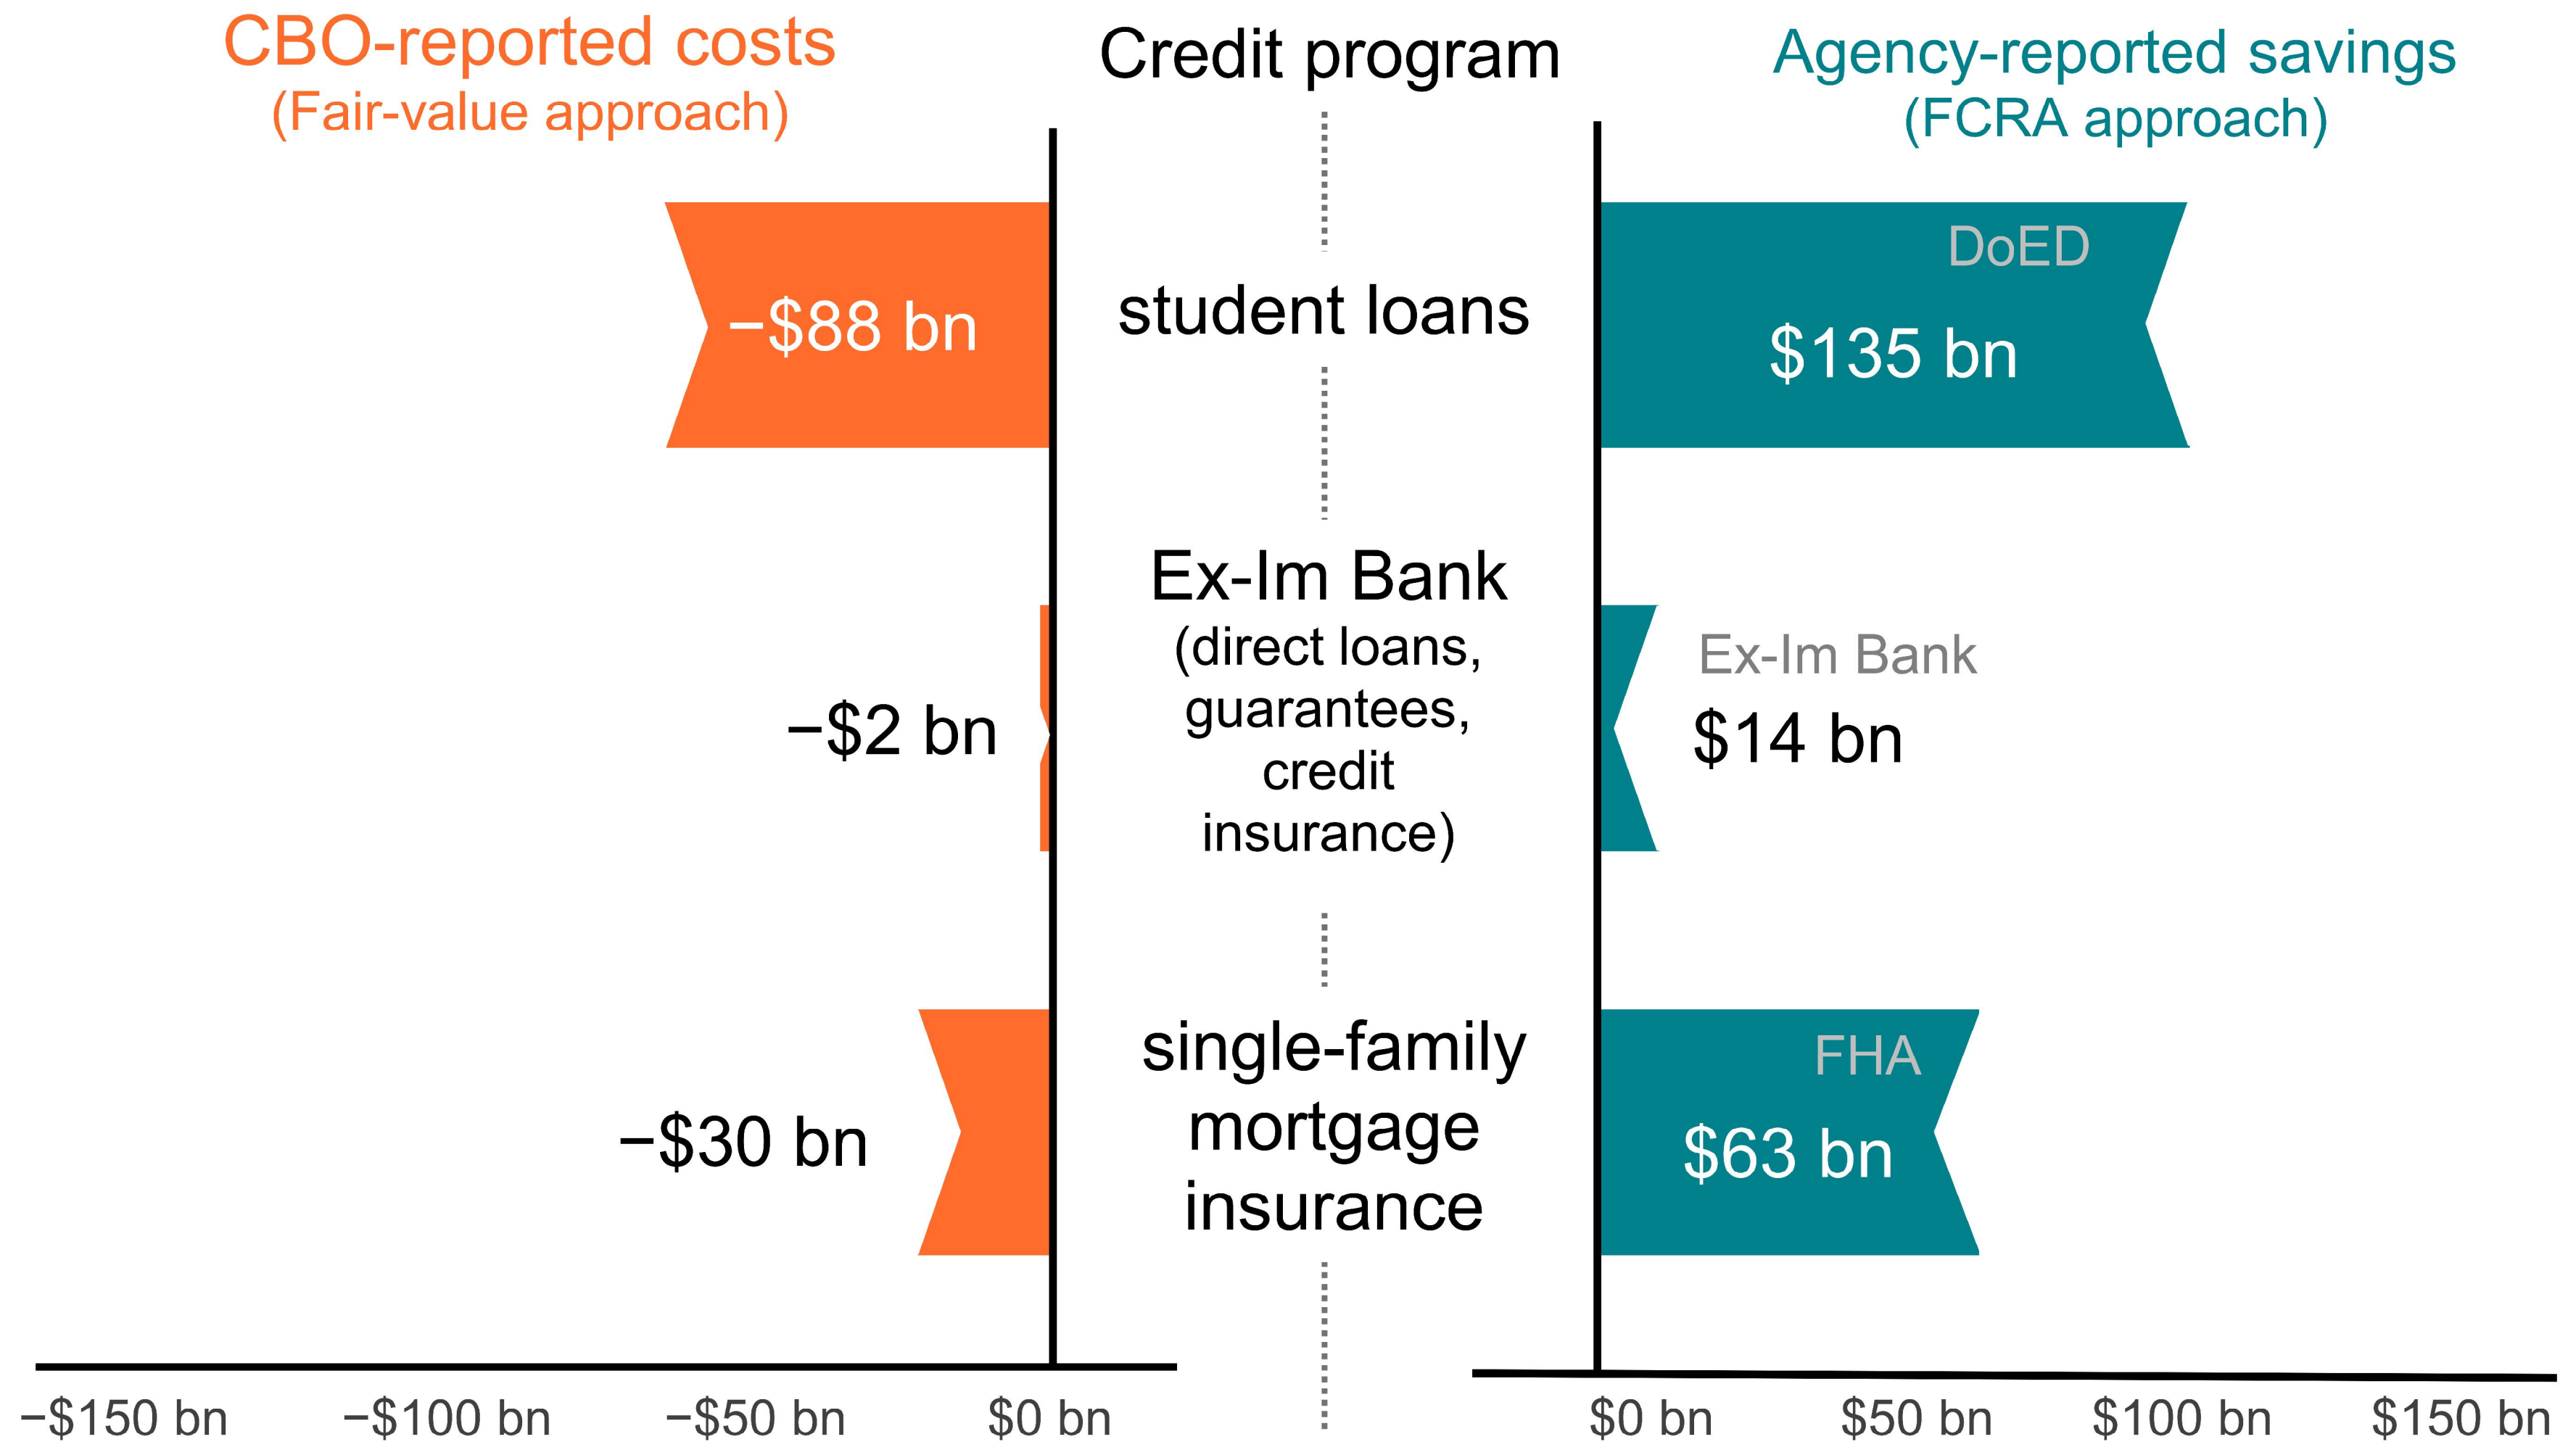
CBO-reported costs
(Fair-value approach)

Credit program

Agency-reported savings
(FCRA approach)

−$88 bn

student loans

DoED
$135 bn

−$2 bn

Ex-Im Bank
(direct loans, guarantees, credit insurance)

Ex-Im Bank
$14 bn

−$30 bn

single-family mortgage insurance

FHA
$63 bn

−$150 bn −$100 bn −$50 bn $0 bn

$0 bn $50 bn $100 bn $150 bn